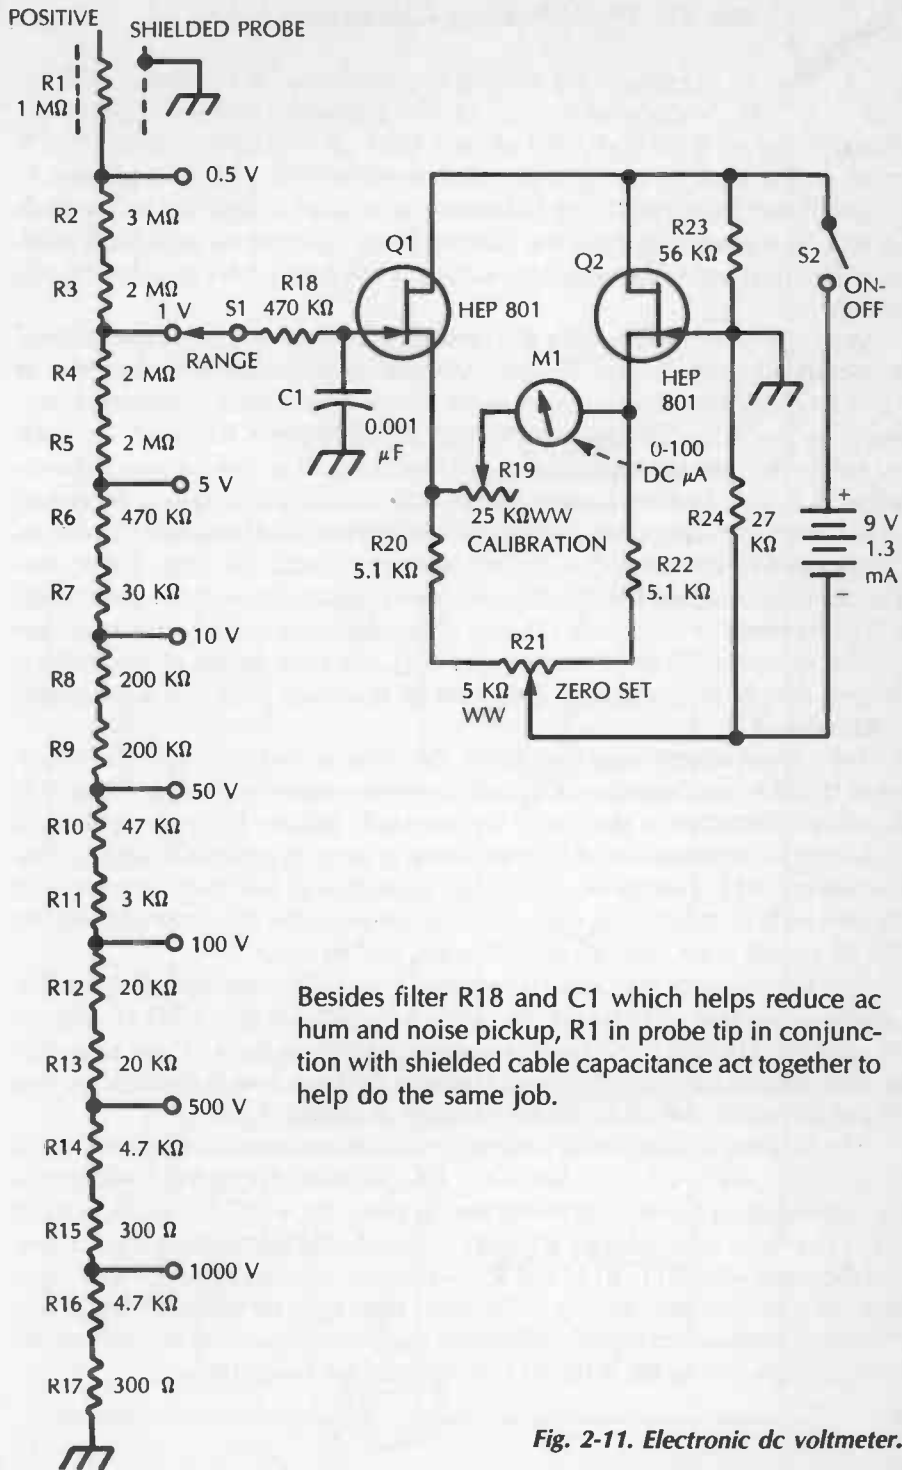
POSITIVE

SHIELDED PROBE

R1
1 MΩ

0.5 V

R2 3 MΩ

R3 2 MΩ

1 V

S1

R18 470 KΩ

RANGE

R4 2 MΩ

R5 2 MΩ

5 V

R6 470 KΩ

R7 30 KΩ

10 V

R8 200 KΩ

R9 200 KΩ

50 V

R10 47 KΩ

R11 3 KΩ

100 V

R12 20 KΩ

R13 20 KΩ

500 V

R14 4.7 KΩ

R15 300 Ω

1000 V

R16 4.7 KΩ

R17 300 Ω

C1
0.001 $\mu$F

Q1

HEP 801

Q2

R23 56 KΩ

S2

ON-OFF

HEP 801

M1

0-100 DC $\mu$A

R19
25 KΩWW
CALIBRATION

R20 5.1 KΩ

R22 5.1 KΩ

R24 27 KΩ

+

9 V
1.3 mA

–

R21
5 KΩ WW
ZERO SET

Besides filter R18 and C1 which helps reduce ac hum and noise pickup, R1 in probe tip in conjunction with shielded cable capacitance act together to help do the same job.

Fig. 2-11. Electronic dc voltmeter.